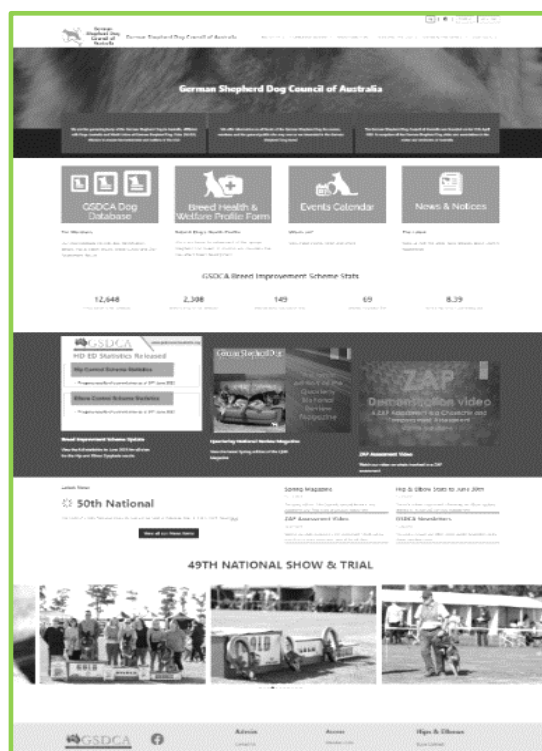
German Shepherd Dog Council of Australia

German Shepherd Dog Council of Australia

German Shepherd Dog Council of Australia

GSDCA Dog Database

Breed Health & Welfare Profile Form

Events Calendar

News & Notices

For Members

Breed Dogs Health Profile

Whats on?

The Latest

GSDCA Breed Improvement Scheme Stats

12,648

2,398

149

69

8.39

GSDCA

HD ED Statistics Released

Hip Control Scheme Statistics

Elbow Control Scheme Statistics

Breed Improvement Scheme Update

German Shepherd Dog

ZAP

Demonstration video

Sponsoring National Review Magazine

ZAP Assessment Video

Latest News

50th National

View all our News Items

Spring Magazine

ZAP Assessment Video

GSDCA Newsletters

Hip & Elbow Stats to June 2021

49TH NATIONAL SHOW & TRIAL

GSDCA

Admin

Access

Hips & Elbows